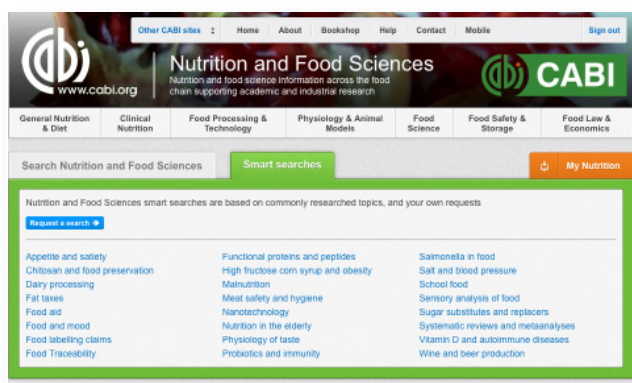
Other CABI sites | Home | About | Bookshop | Help | Contact | Mobile | Sign out

www.cabi.org

Nutrition and Food Sciences
Nutrition and food science information across the food chain supporting academic and industrial research

CABI

General Nutrition & Diet | Clinical Nutrition | Food Processing & Technology | Physiology & Animal Models | Food Science | Food Safety & Storage | Food Law & Economics

Search Nutrition and Food Sciences | Smart searches | My Nutrition

Nutrition and Food Sciences smart searches are based on commonly researched topics, and your own requests

Request a search

Appetite and satiety
Chitosan and food preservation
Dairy processing
Fat taxes
Food aid
Food and mood
Food labelling claims
Food Traceability

Functional proteins and peptides
High fructose corn syrup and obesity
Malnutrition
Meat safety and hygiene
Nanotechnology
Nutrition in the elderly
Physiology of taste
Probiotics and immunity

Salmonella in food
Salt and blood pressure
School food
Sensory analysis of food
Sugar substitutes and replacers
Systematic reviews and metaanalyses
Vitamin D and autoimmune diseases
Wine and beer production